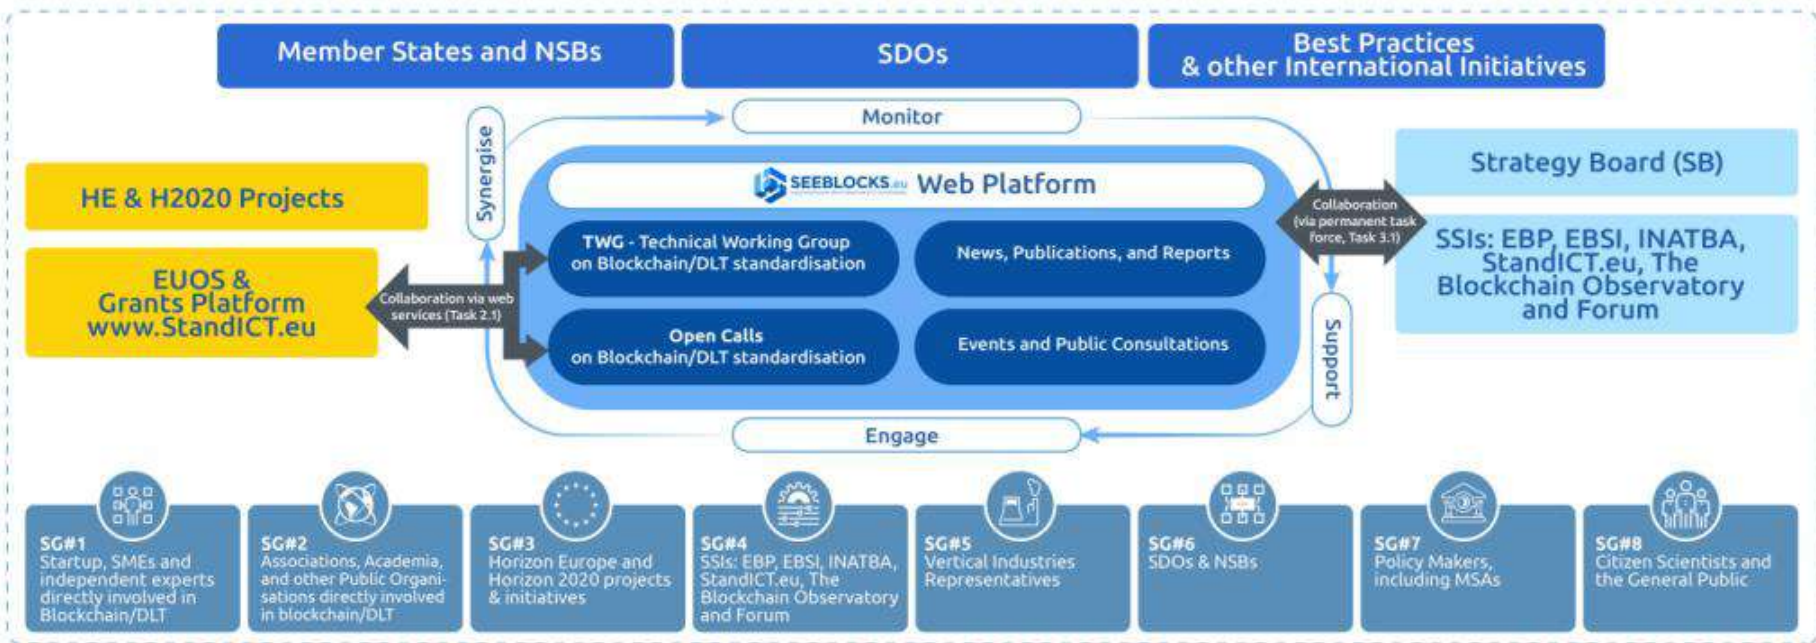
Member States and NSBs

SDOs

Best Practices
& other International Initiatives

Monitor

Synergise

SEEBLOCKS.eu Web Platform

HE & H2020 Projects

EUOS &
Grants Platform
www.StandICT.eu

Collaboration via web services (Task 2.1)

TWG - Technical Working Group
on Blockchain/DLT standardisation

News, Publications, and Reports

Open Calls
on Blockchain/DLT standardisation

Events and Public Consultations

Collaboration (via permanent task force, Task 3.1)

Strategy Board (SB)

SSIs: EBP, EBSI, INATBA, StandICT.eu, The Blockchain Observatory and Forum

Support

Engage

SG#1
Startup, SMEs and independent experts directly involved in Blockchain/DLT

SG#2
Associations, Academia, and other Public Organisations directly involved in blockchain/DLT

SG#3
Horizon Europe and Horizon 2020 projects & initiatives

SG#4
SSIs: EBP, EBSI, INATBA, StandICT.eu, The Blockchain Observatory and Forum

SG#5
Vertical Industries Representatives

SG#6
SDOs & NSBs

SG#7
Policy Makers, including MSAs

SG#8
Citizen Scientists and the General Public